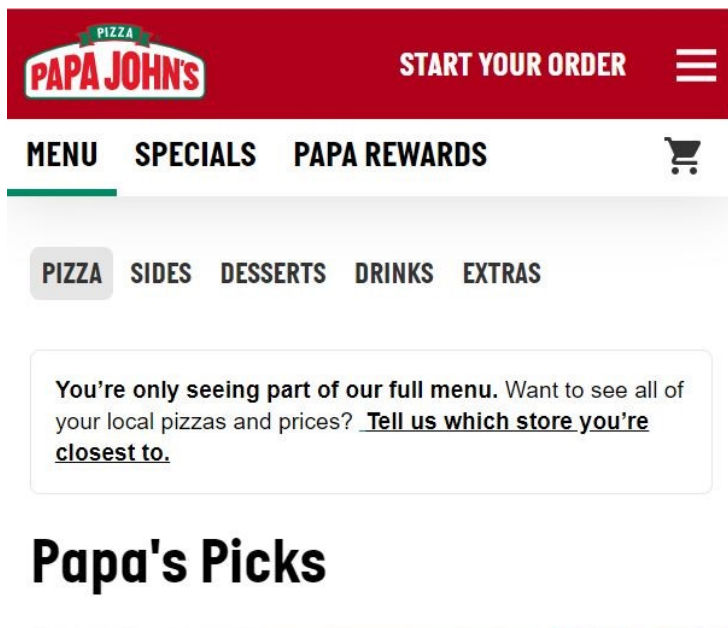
PIZZA
PAPA JOHN'S

START YOUR ORDER

MENU SPECIALS PAPA REWARDS

PIZZA SIDES DESSERTS DRINKS EXTRAS

**You're only seeing part of our full menu.** Want to see all of your local pizzas and prices? Tell us which store you're closest to.

Papa's Picks